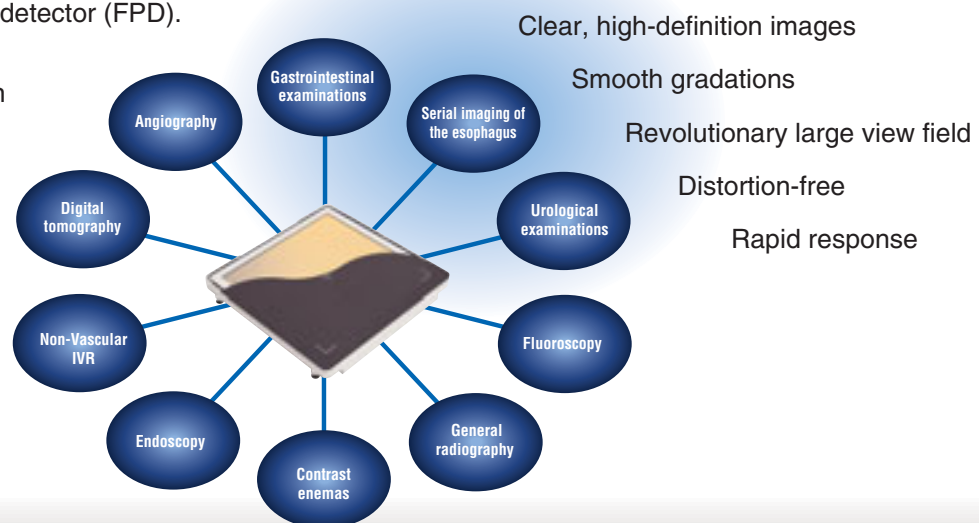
detector (FPD).

n

Clear, high-definition images

Smooth gradations

Revolutionary large view field

Distortion-free

Rapid response

Gastrointestinal examinations

Serial imaging of the esophagus

Angiography

Urological examinations

Digital tomography

Fluoroscopy

Non-Vascular IVR

General radiography

Endoscopy

Contrast enemas